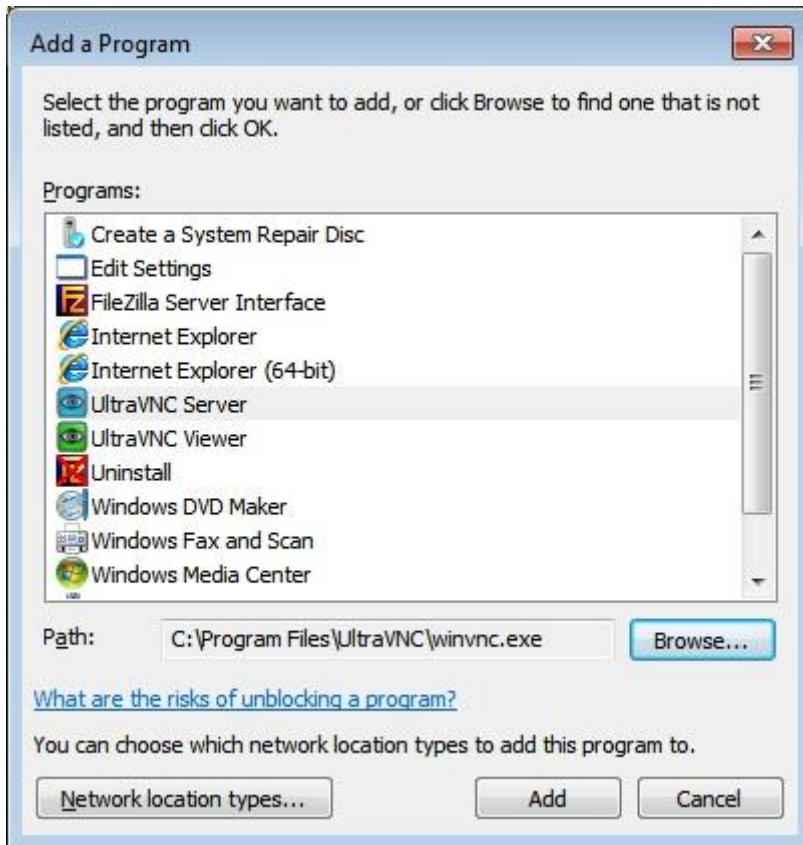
Add a Program

Select the program you want to add, or click Browse to find one that is not listed, and then click OK.

Programs:

Create a System Repair Disc
Edit Settings
FileZilla Server Interface
Internet Explorer
Internet Explorer (64-bit)
UltraVNC Server
UltraVNC Viewer
Uninstall
Windows DVD Maker
Windows Fax and Scan
Windows Media Center

Path: C:\Program Files\UltraVNC\winvnc.exe

Browse...

What are the risks of unblocking a program?

You can choose which network location types to add this program to.

Network location types...

Add

Cancel